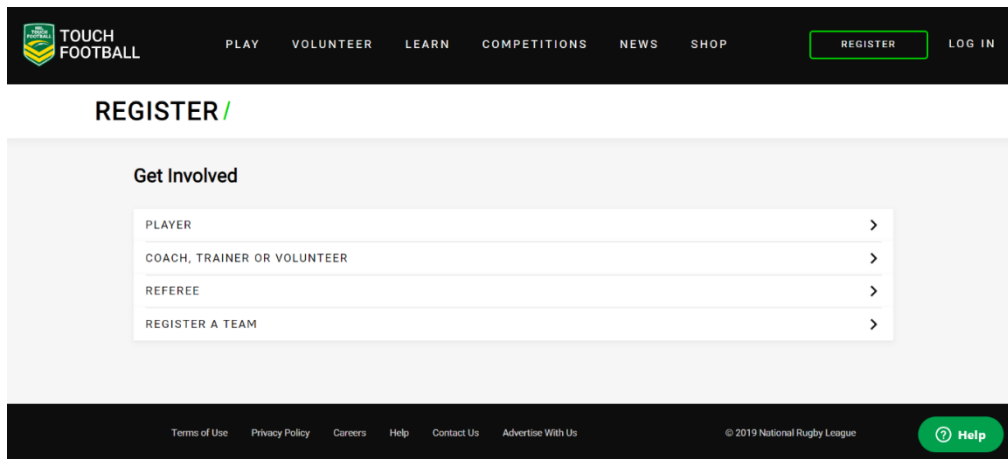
TOUCH FOOTBALL

PLAY VOLUNTEER LEARN COMPETITIONS NEWS SHOP

REGISTER LOG IN

REGISTER /

Get Involved

PLAYER

COACH, TRAINER OR VOLUNTEER

REFEREE

REGISTER A TEAM

Terms of Use Privacy Policy Careers Help Contact Us Advertise With Us

© 2019 National Rugby League

Help